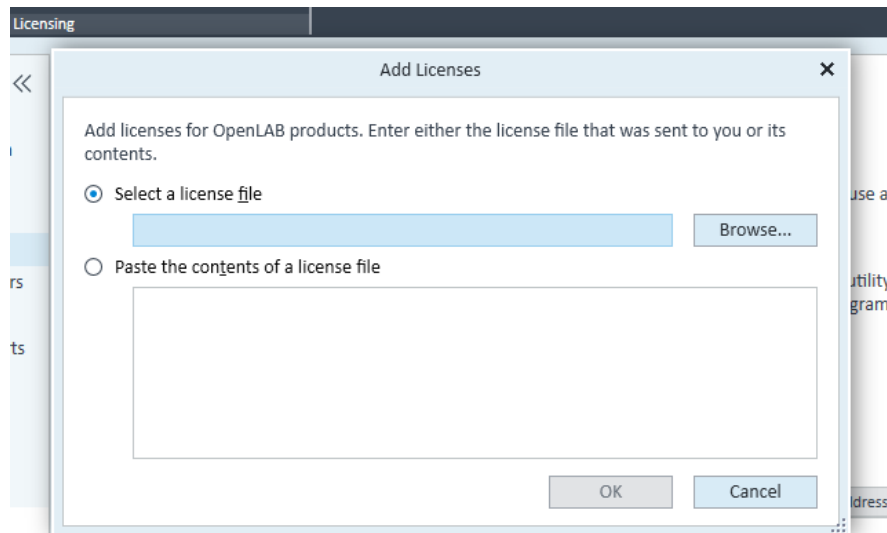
Licensing

«

rs

ts

Add Licenses

×

Add licenses for OpenLAB products. Enter either the license file that was sent to you or its contents.

Select a license file

Browse...

Paste the contents of a license file

OK

Cancel

use a

utility

gram

ldress